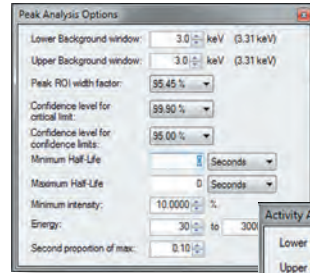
Peak Analysis Options

Lower Background window: 3.0 keV (3.31 keV)

Upper Background window: 3.0 keV (3.31 keV)

Peak ROI width factor: 95.45 %

Confidence level for critical limit: 99.90 %

Confidence level for confidence limits: 95.00 %

Minimum Half-Life: 0 Seconds

Maximum Half-Life: 0 Seconds

Minimum intensity: 10.0000 %

Energy: 30 to 300

Second proportion of max: 0.10

Activity A

Lower

Upper